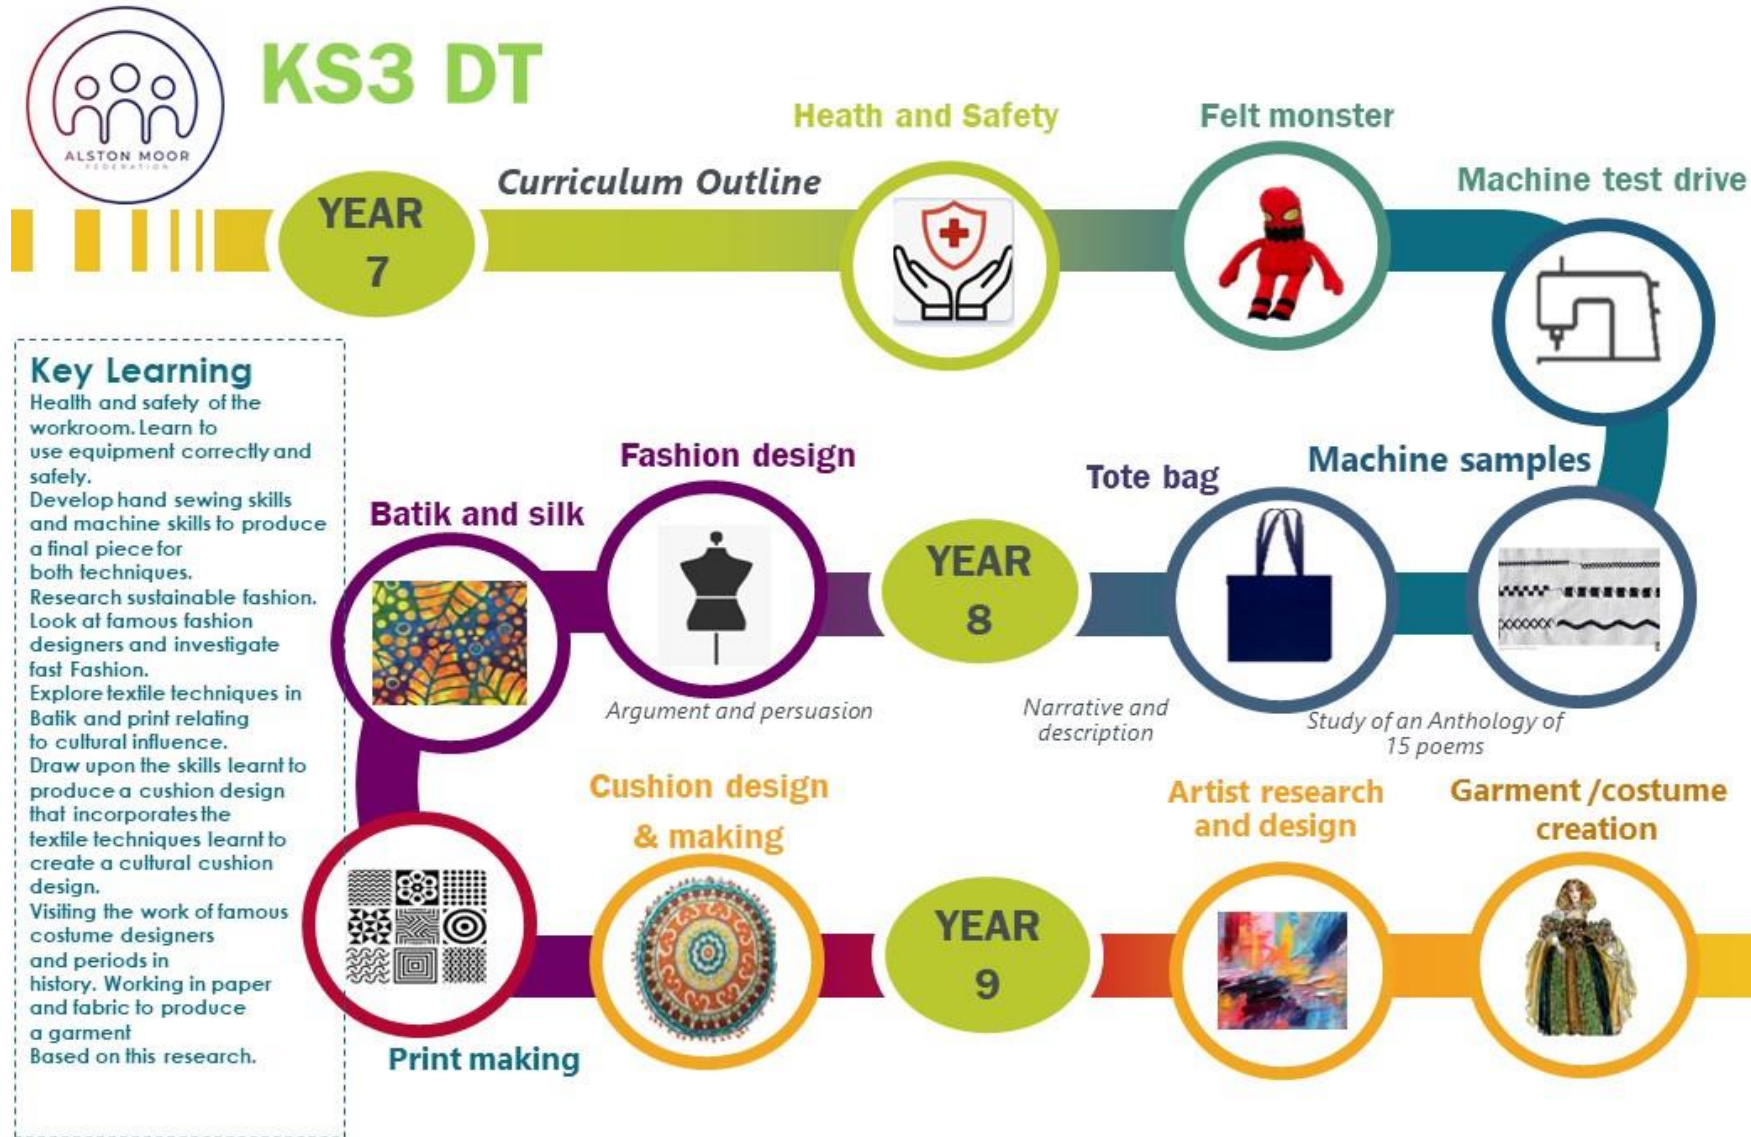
ALSTON MOOR FEDERATION

KS3 DT

Curriculum Outline

YEAR 7

Heath and Safety

Felt monster

Machine test drive

Key Learning
Health and safety of the workroom. Learn to use equipment correctly and safely.
Develop hand sewing skills and machine skills to produce a final piece for both techniques.
Research sustainable fashion. Look at famous fashion designers and investigate fast Fashion.
Explore textile techniques in Batik and print relating to cultural influence.
Draw upon the skills learnt to produce a cushion design that incorporates the textile techniques learnt to create a cultural cushion design.
Visiting the work of famous costume designers and periods in history. Working in paper and fabric to produce a garment
Based on this research.

Batik and silk

Fashion design

Argument and persuasion

YEAR 8

Tote bag

Narrative and description

Machine samples

Study of an Anthology of 15 poems

Cushion design & making

Print making

YEAR 9

Artist research and design

Garment /costume creation